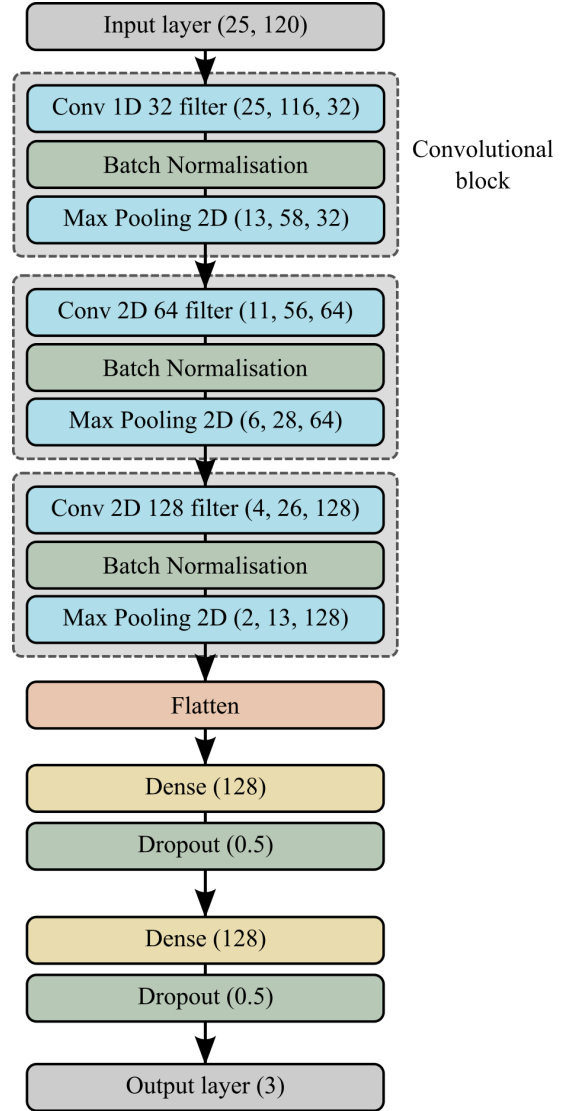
Input layer (25, 120)

Conv 1D 32 filter (25, 116, 32)

Batch Normalisation

Max Pooling 2D (13, 58, 32)

Convolutional block

Conv 2D 64 filter (11, 56, 64)

Batch Normalisation

Max Pooling 2D (6, 28, 64)

Conv 2D 128 filter (4, 26, 128)

Batch Normalisation

Max Pooling 2D (2, 13, 128)

Flatten

Dense (128)

Dropout (0.5)

Dense (128)

Dropout (0.5)

Output layer (3)